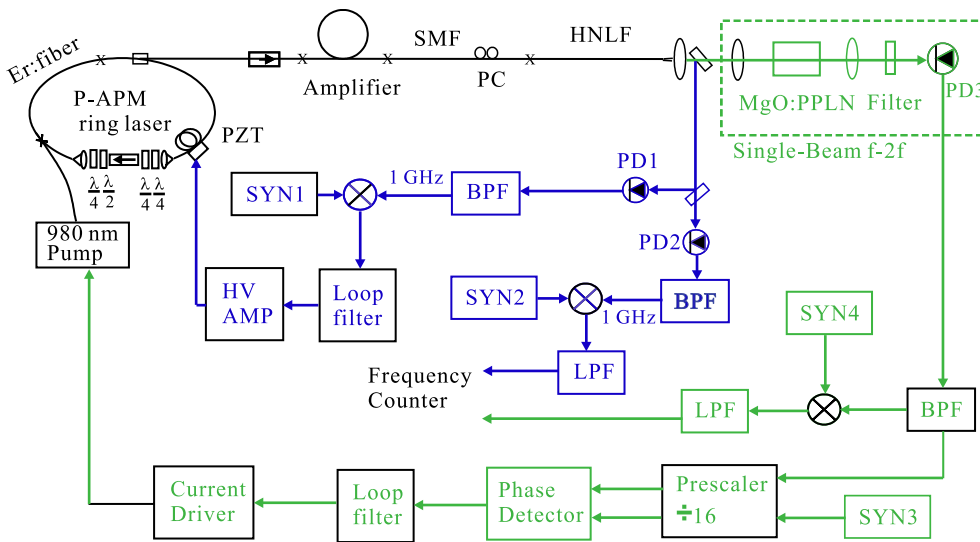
Er:fiber

P-APM ring laser

PZT

$\frac{\lambda}{4}$ $\frac{\lambda}{2}$ $\frac{\lambda}{4}$ $\frac{\lambda}{4}$

980 nm Pump

Amplifier

SMF

PC

HNLF

MgO:PPLN Filter

PD3

Single-Beam f-2f

SYN1

1 GHz

BPF

PD1

PD2

HV AMP

Loop filter

SYN2

BPF

1 GHz

LPF

Frequency Counter

SYN4

LPF

BPF

Current Driver

Loop filter

Phase Detector

Prescaler ÷16

SYN3